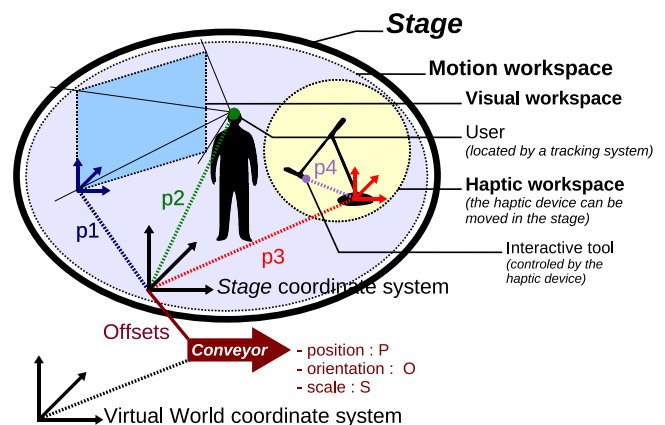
Stage
Motion workspace
Visual workspace
User
(located by a tracking system)
Haptic workspace
(the haptic device can be moved in the stage)
Interactive tool
(controled by the haptic device)
p1
p2
p3
p4
Stage coordinate system
Offsets
Conveyor
- position : P
- orientation : O
- scale : S
Virtual World coordinate system